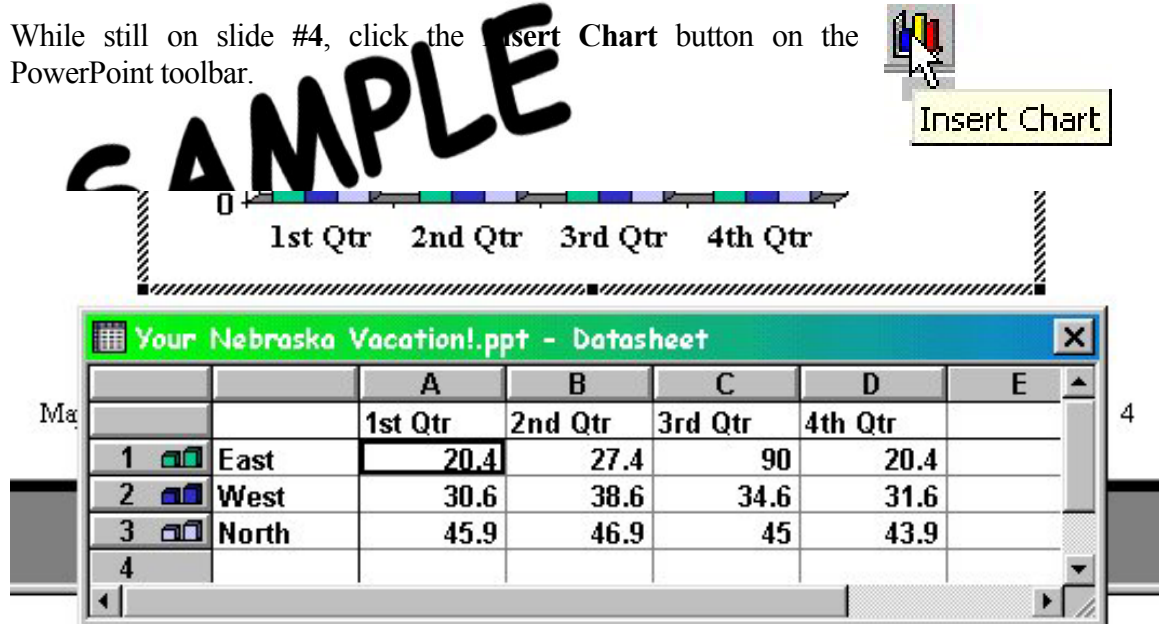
While still on slide **#4**, click the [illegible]sert **Chart** button on the PowerPoint toolbar.

Insert Chart

SAMPLE

0

1st Qtr 2nd Qtr 3rd Qtr 4th Qtr

Your Nebraska Vacation!.ppt - Datasheet

| | | A | B | C | D | E |
|---|---|---|---|---|---|---|
| | | 1st Qtr | 2nd Qtr | 3rd Qtr | 4th Qtr | |
| 1 | East | 20.4 | 27.4 | 90 | 20.4 | |
| 2 | West | 30.6 | 38.6 | 34.6 | 31.6 | |
| 3 | North | 45.9 | 46.9 | 45 | 43.9 | |
| 4 | | | | | | |

Ma

4